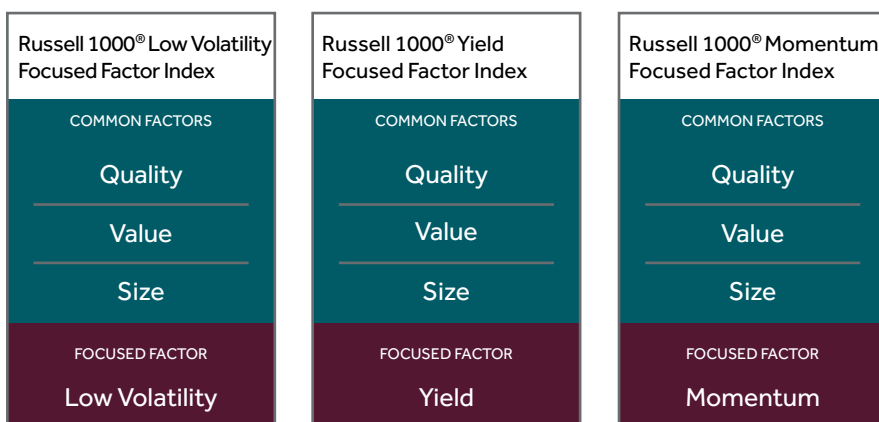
Russell 1000® Low Volatility Focused Factor Index

COMMON FACTORS

Quality

Value

Size

FOCUSED FACTOR

Low Volatility

Russell 1000® Yield Focused Factor Index

COMMON FACTORS

Quality

Value

Size

FOCUSED FACTOR

Yield

Russell 1000® Momentum Focused Factor Index

COMMON FACTORS

Quality

Value

Size

FOCUSED FACTOR

Momentum